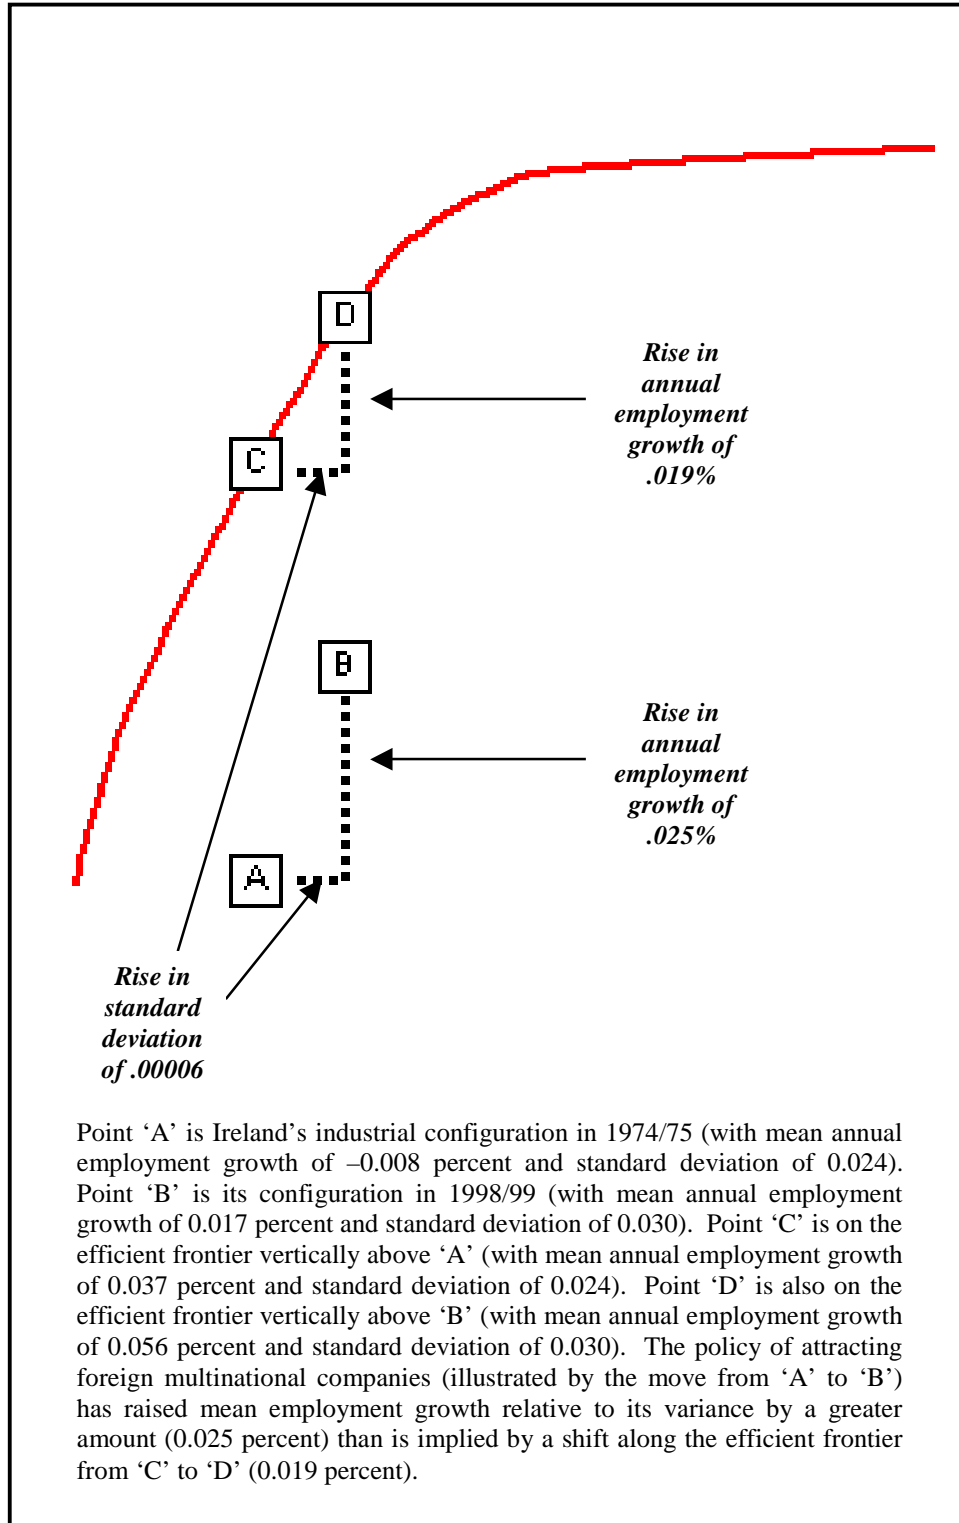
D

Rise in annual employment growth of .019%

C

B

Rise in annual employment growth of .025%

A

Rise in standard deviation of .00006

Point ‘A’ is Ireland’s industrial configuration in 1974/75 (with mean annual employment growth of –0.008 percent and standard deviation of 0.024). Point ‘B’ is its configuration in 1998/99 (with mean annual employment growth of 0.017 percent and standard deviation of 0.030). Point ‘C’ is on the efficient frontier vertically above ‘A’ (with mean annual employment growth of 0.037 percent and standard deviation of 0.024). Point ‘D’ is also on the efficient frontier vertically above ‘B’ (with mean annual employment growth of 0.056 percent and standard deviation of 0.030). The policy of attracting foreign multinational companies (illustrated by the move from ‘A’ to ‘B’) has raised mean employment growth relative to its variance by a greater amount (0.025 percent) than is implied by a shift along the efficient frontier from ‘C’ to ‘D’ (0.019 percent).